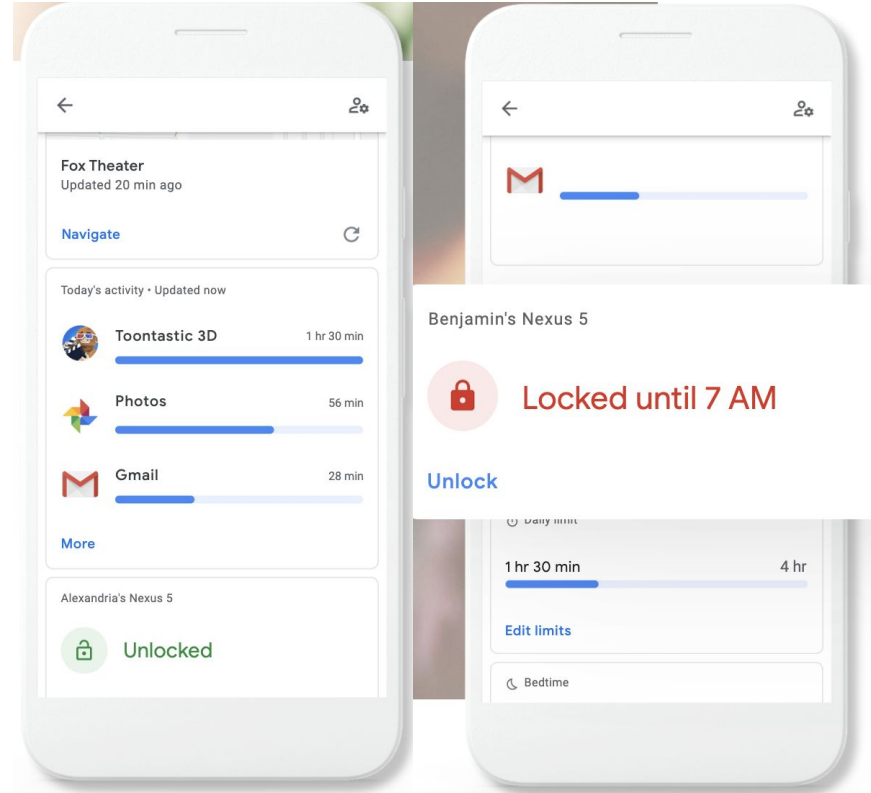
Fox Theater
Updated 20 min ago

Navigate

Today's activity • Updated now

Toontastic 3D 1 hr 30 min

Photos 56 min

Gmail 28 min

More

Alexandria's Nexus 5

Unlocked

Benjamin's Nexus 5

Locked until 7 AM

Unlock

Daily limit

1 hr 30 min 4 hr

Edit limits

Bedtime